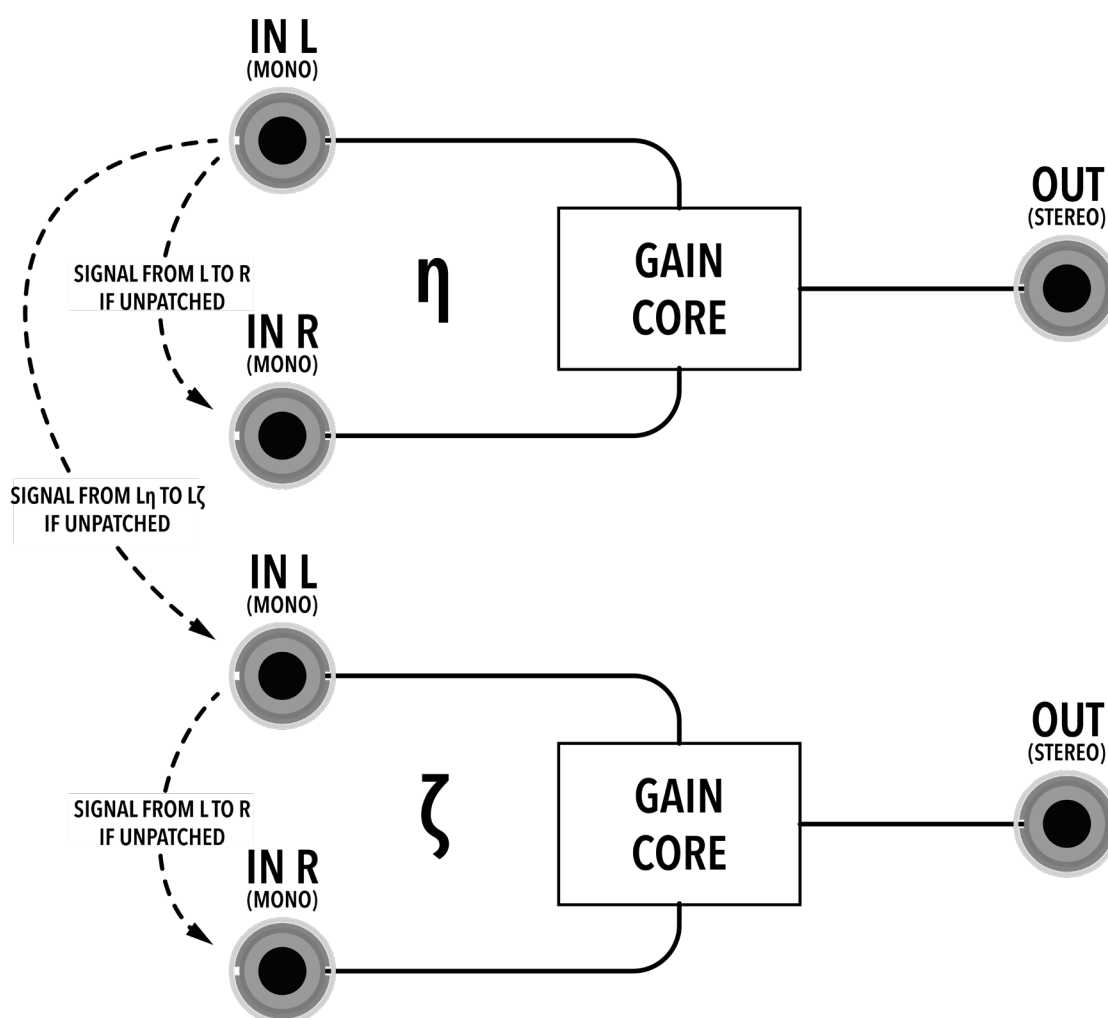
IN L
(MONO)

OUT
(STEREO)

SIGNAL FROM L TO R
IF UNPATCHED

η

GAIN
CORE

IN R
(MONO)

SIGNAL FROM Lη TO Lζ
IF UNPATCHED

IN L
(MONO)

OUT
(STEREO)

SIGNAL FROM L TO R
IF UNPATCHED

ζ

GAIN
CORE

IN R
(MONO)